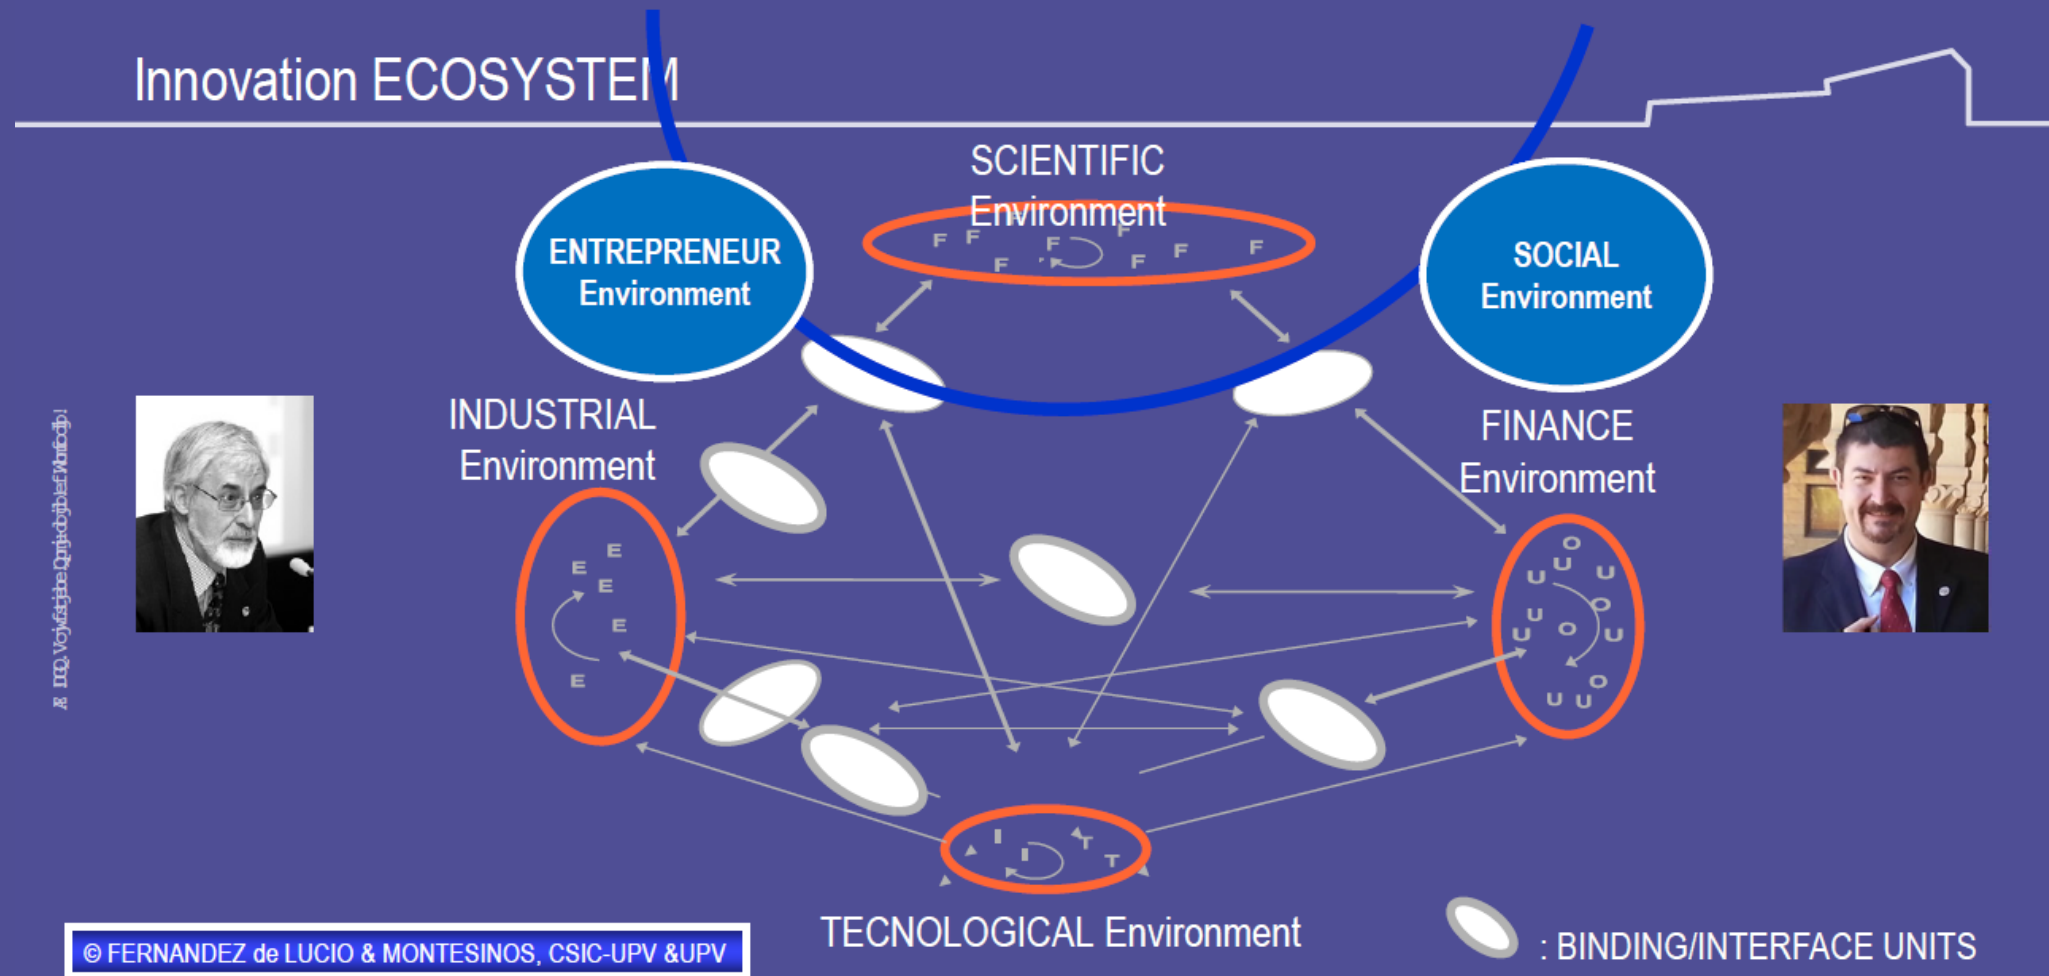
Innovation ECOSYSTEM

SCIENTIFIC Environment

F F F F F F F F

ENTREPRENEUR Environment

SOCIAL Environment

INDUSTRIAL Environment

FINANCE Environment

E E E E E

U U O U U O U O U U U O

T T T

TECNOLOGICAL Environment

: BINDING/INTERFACE UNITS

© FERNANDEZ de LUCIO & MONTESINOS, CSIC-UPV &UPV

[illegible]